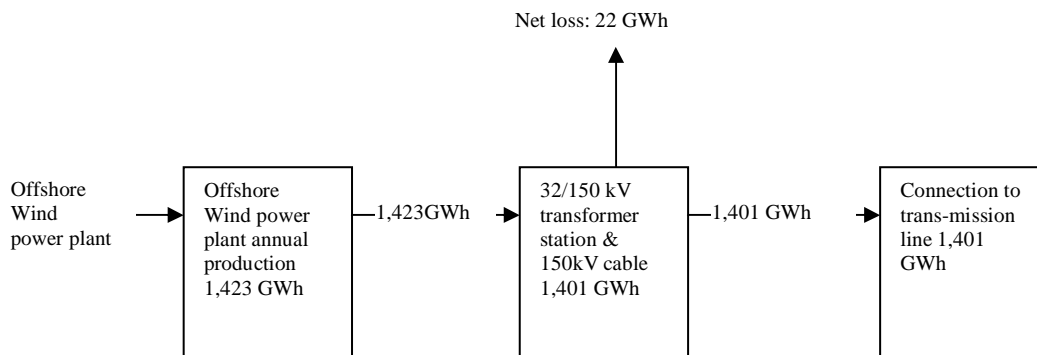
Net loss: 22 GWh

Offshore Wind power plant

Offshore Wind power plant annual production 1,423 GWh

1,423GWh

32/150 kV transformer station & 150kV cable 1,401 GWh

1,401 GWh

Connection to trans-mission line 1,401 GWh